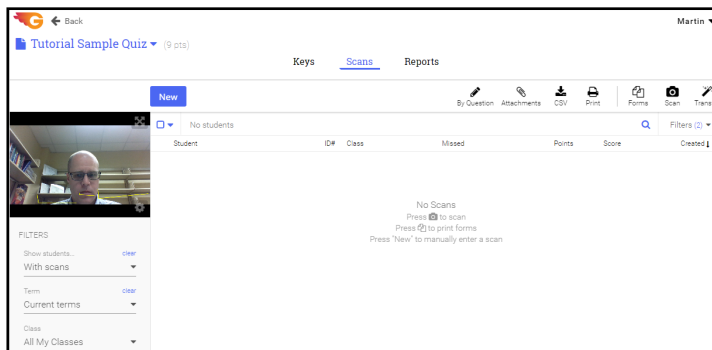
Back

Martin

Tutorial Sample Quiz (9 pts)

Keys Scans Reports

New

By Question Attachments CSV Print Forms Scan Trans

No students

Filters (2)

Student ID# Class Missed Points Score Created

No Scans
Press to scan
Press to print forms
Press "New" to manually enter a scan

FILTERS

Show students... clear
With scans

Term clear
Current terms

Class
All My Classes